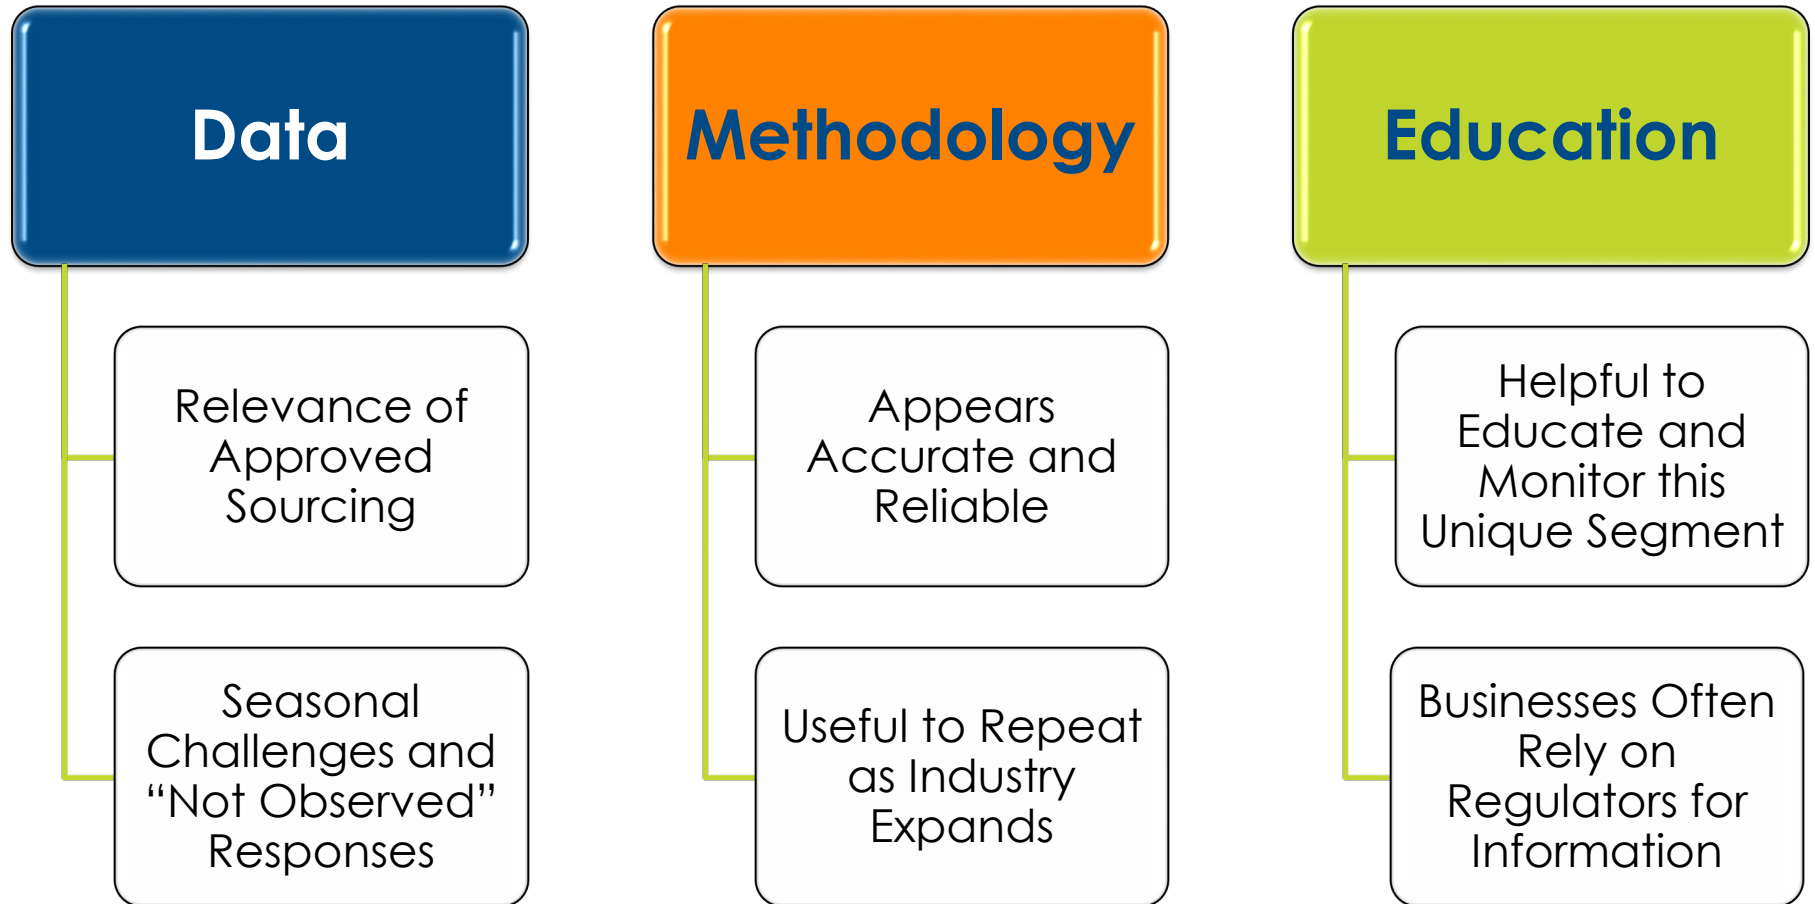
Data

Relevance of Approved Sourcing

Seasonal Challenges and “Not Observed” Responses

Methodology

Appears Accurate and Reliable

Useful to Repeat as Industry Expands

Education

Helpful to Educate and Monitor this Unique Segment

Businesses Often Rely on Regulators for Information